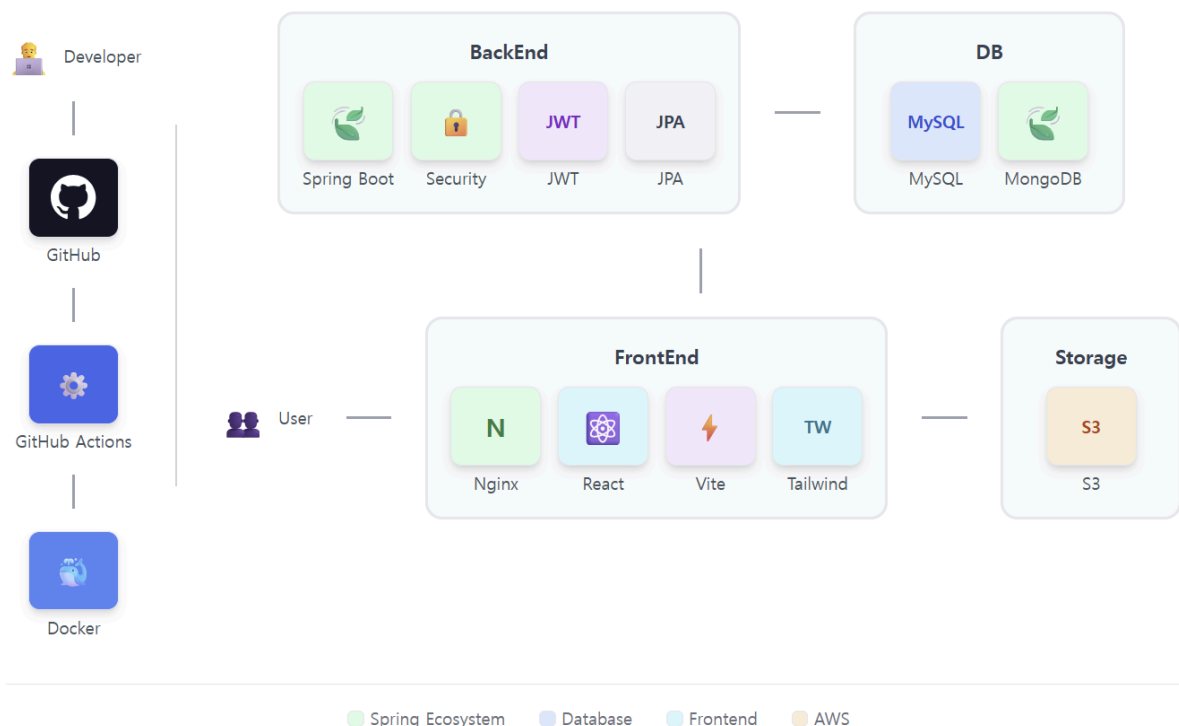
Developer

GitHub

GitHub Actions

Docker

BackEnd

Spring Boot

Security

JWT

JWT

JPA

JPA

DB

MySQL

MySQL

MongoDB

User

FrontEnd

N

Nginx

React

Vite

TW

Tailwind

Storage

S3

S3

Spring Ecosystem Database Frontend AWS